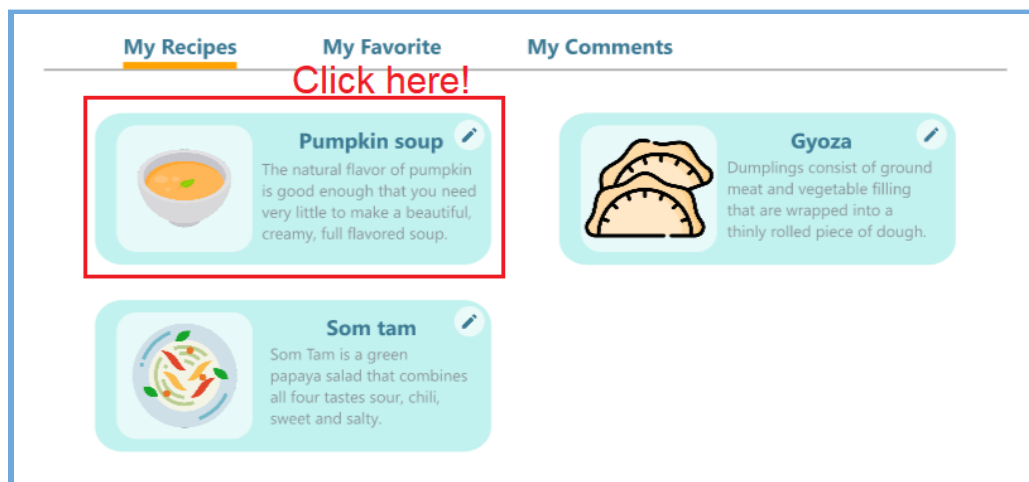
My Recipes
My Favorite
My Comments

Click here!

Pumpkin soup
The natural flavor of pumpkin is good enough that you need very little to make a beautiful, creamy, full flavored soup.

Gyoza
Dumplings consist of ground meat and vegetable filling that are wrapped into a thinly rolled piece of dough.

Som tam
Som Tam is a green papaya salad that combines all four tastes sour, chili, sweet and salty.